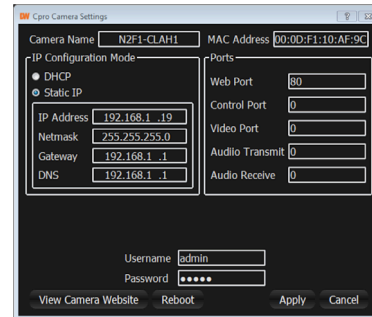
Cpro Camera Settings

Camera Name N2F1-CLAH1 MAC Address 00:0D:F1:10:AF:9C

IP Configuration Mode
DHCP
Static IP

IP Address 192.168.1 .19
Netmask 255.255.255.0
Gateway 192.168.1 .1
DNS 192.168.1 .1

Ports
Web Port 80
Control Port 0
Video Port 0
Audio Transmit 0
Audio Receive 0

Username admin
Password ●●●●●

View Camera Website Reboot Apply Cancel